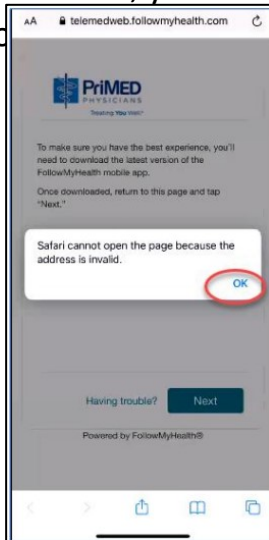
AA telemedweb.followmyhealth.com

PriMED PHYSICIANS

Treating You Well.

To make sure you have the best experience, you'll need to download the latest version of the FollowMyHealth mobile app.

Once downloaded, return to this page and tap "Next."

Safari cannot open the page because the address is invalid.

OK

Having trouble?

Next

Powered by FollowMyHealth®